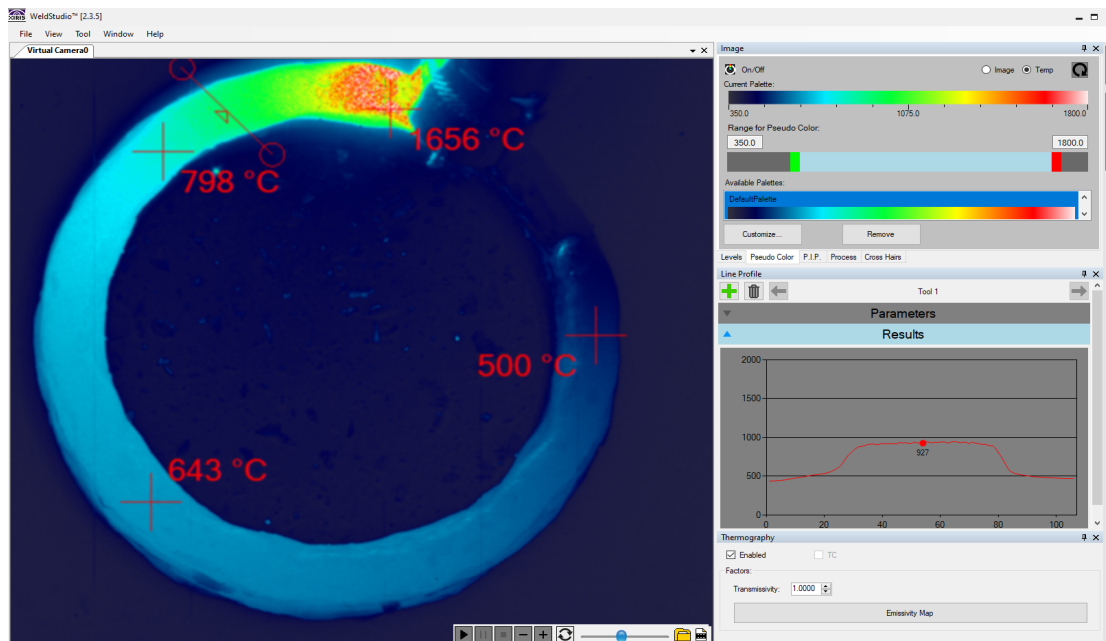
XIRIS WeldStudio™ [2.3.5]

File View Tool Window Help

Virtual Camera0

1656 °C

798 °C

500 °C

643 °C

Image

On/Off

Image Temp

Current Palette:

350.0 1075.0 1800.0

Range for Pseudo Color:

350.0

1800.0

Available Palettes:

DefaultPalette

Customize...

Remove

Levels Pseudo Color P.I.P. Process Cross Hairs

Line Profile

Tool 1

Parameters

Results

| 2000 |
|---|
| 1500 |
| 1000 |
| 500 |
| 0 |

927

0 20 40 60 80 100

Thermography

Enabled

TC

Factors:

Transmissivity: 1.0000

Emissivity Map